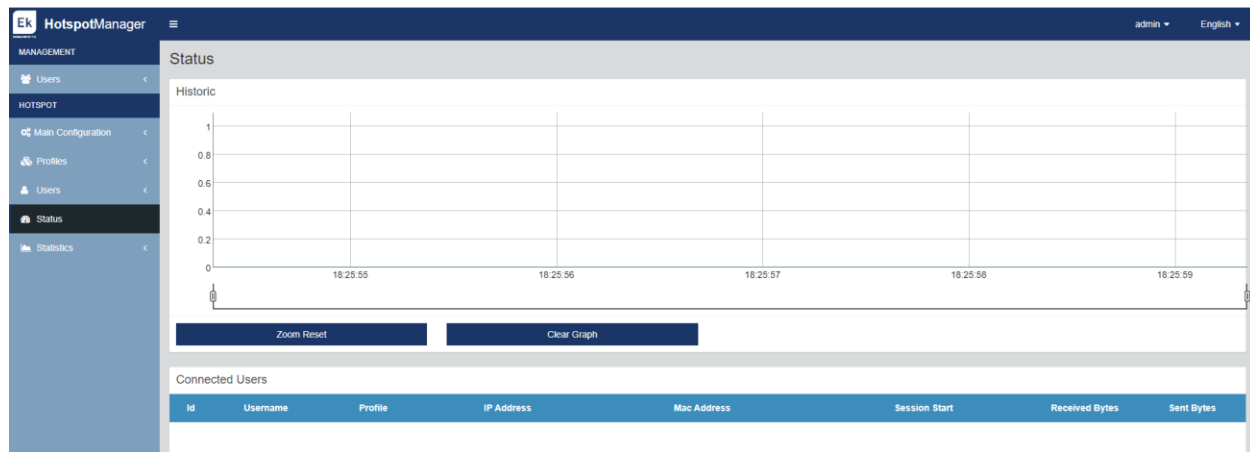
Ek HotspotManager

admin ▾ English ▾

MANAGEMENT
Users ‹
HOTSPOT
Main Configuration ‹
Profiles ‹
Users ‹
Status
Statistics ‹

Status

Historic

1
0.8
0.6
0.4
0.2
0

18:25:55 18:25:56 18:25:57 18:25:58 18:25:59

Zoom Reset
Clear Graph

Connected Users

| Id | Username | Profile | IP Address | Mac Address | Session Start | Received Bytes | Sent Bytes |
|---|---|---|---|---|---|---|---|